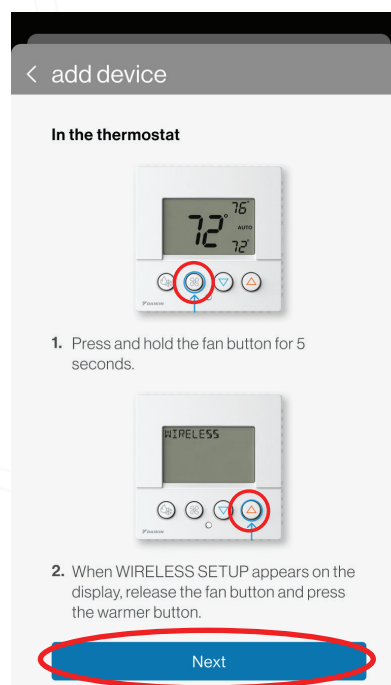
< add device

In the thermostat

72° 76° AUTO 72°

DAIKIN

1. Press and hold the fan button for 5 seconds.

WIRELESS

DAIKIN

2. When WIRELESS SETUP appears on the display, release the fan button and press the warmer button.

Next